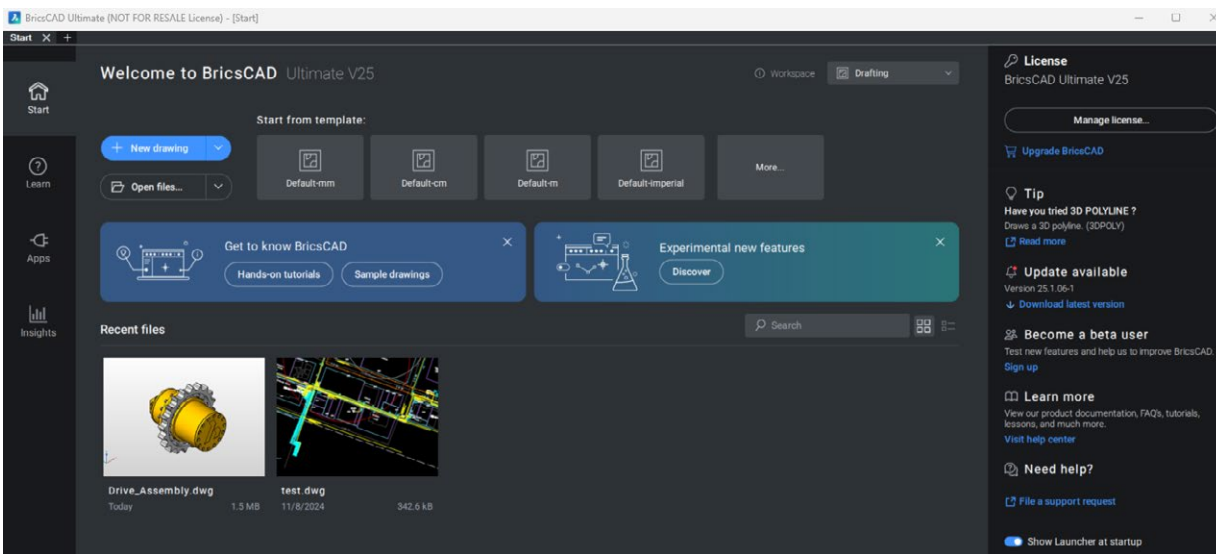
BricsCAD Ultimate (NOT FOR RESALE License) - [Start]

Start ✕ +

Start

Learn

Apps

Insights

Welcome to BricsCAD Ultimate V25

Workspace

Drafting

+ New drawing

Open files...

Start from template:

Default-mm

Default-cm

Default-m

Default-imperial

More...

Get to know BricsCAD

Hands-on tutorials

Sample drawings

Experimental new features

Discover

Recent files

Search

Drive_Assembly.dwg
Today 1.5 MB

test.dwg
11/8/2024 342.6 kB

License
BricsCAD Ultimate V25

Manage license...

Upgrade BricsCAD

Tip
Have you tried 3D POLYLINE ?
Draws a 3D polyline. (3DPOLY)
Read more

Update available
Version 25.1.06-1
Download latest version

Become a beta user
Test new features and help us to improve BricsCAD.
Sign up

Learn more
View our product documentation, FAQ's, tutorials, lessons, and much more.
Visit help center

Need help?

File a support request

Show Launcher at startup